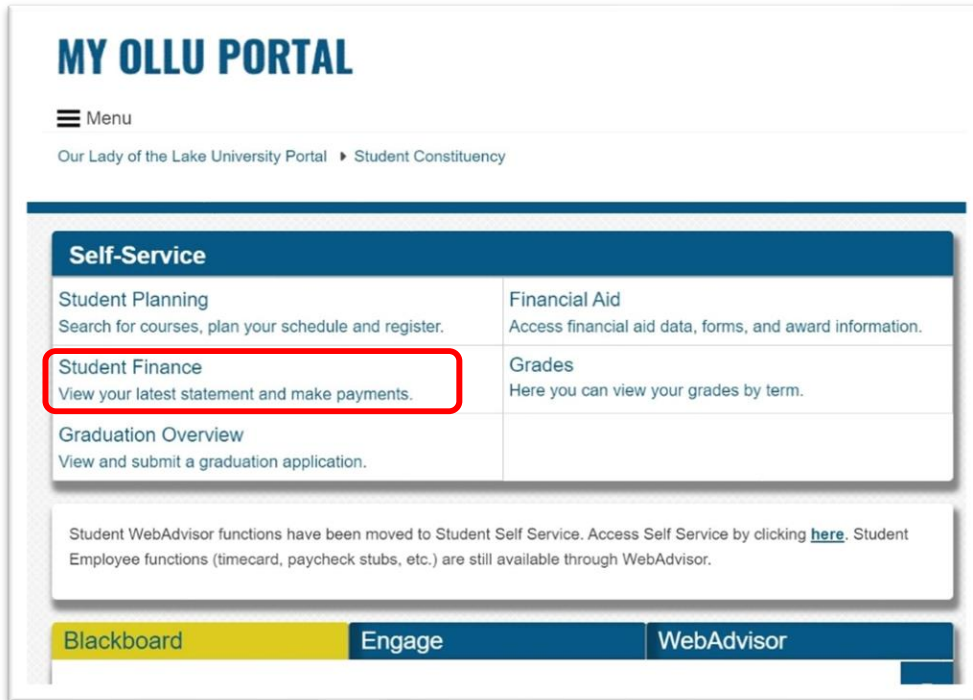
MY OLLU PORTAL

Menu

Our Lady of the Lake University Portal ▸ Student Constituency

Self-Service

Student Planning
Search for courses, plan your schedule and register.

Financial Aid
Access financial aid data, forms, and award information.

Student Finance
View your latest statement and make payments.

Grades
Here you can view your grades by term.

Graduation Overview
View and submit a graduation application.

Student WebAdvisor functions have been moved to Student Self Service. Access Self Service by clicking here. Student Employee functions (timecard, paycheck stubs, etc.) are still available through WebAdvisor.

Blackboard | Engage | WebAdvisor